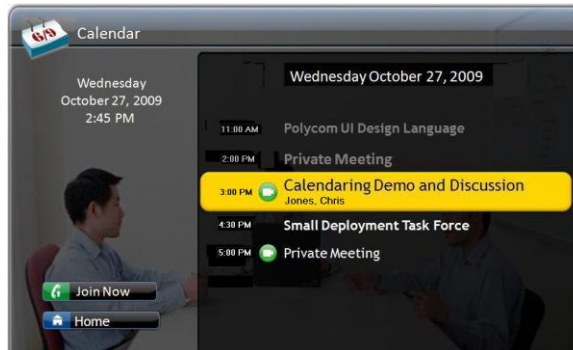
6/9 Calendar

Wednesday
October 27, 2009
2:45 PM

Wednesday October 27, 2009

11:00 AM Polycom UI Design Language

2:00 PM Private Meeting

3:00 PM Calendaring Demo and Discussion
Jones, Chris

4:30 PM Small Deployment Task Force

5:00 PM Private Meeting

Join Now

Home